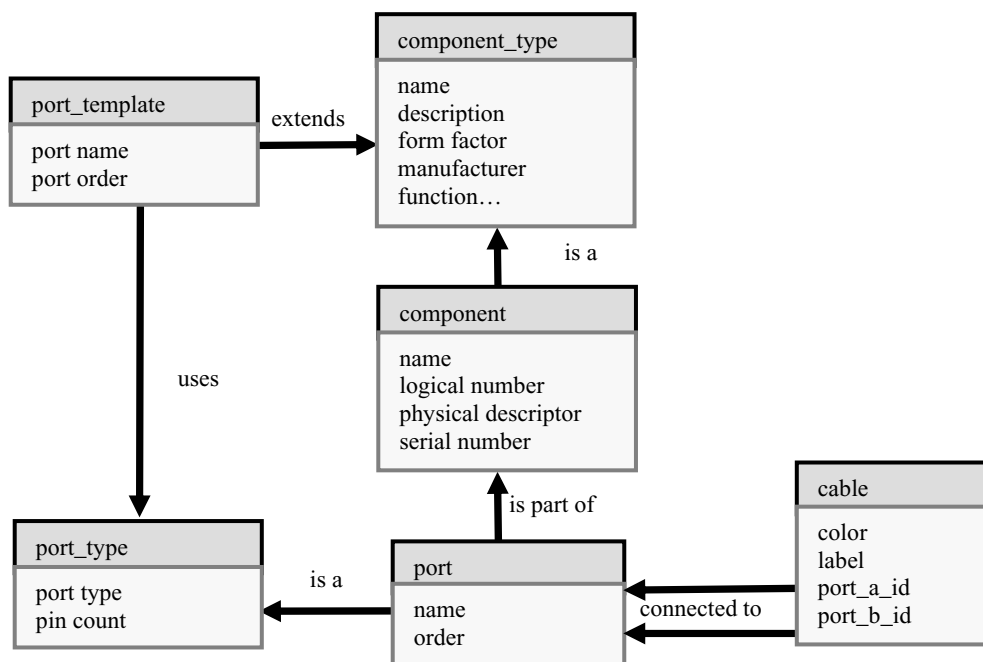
component_type

name
description
form factor
manufacturer
function…

port_template

port name
port order

extends

is a

component

name
logical number
physical descriptor
serial number

uses

cable

color
label
port_a_id
port_b_id

is part of

port_type

port type
pin count

is a

port

name
order

connected to